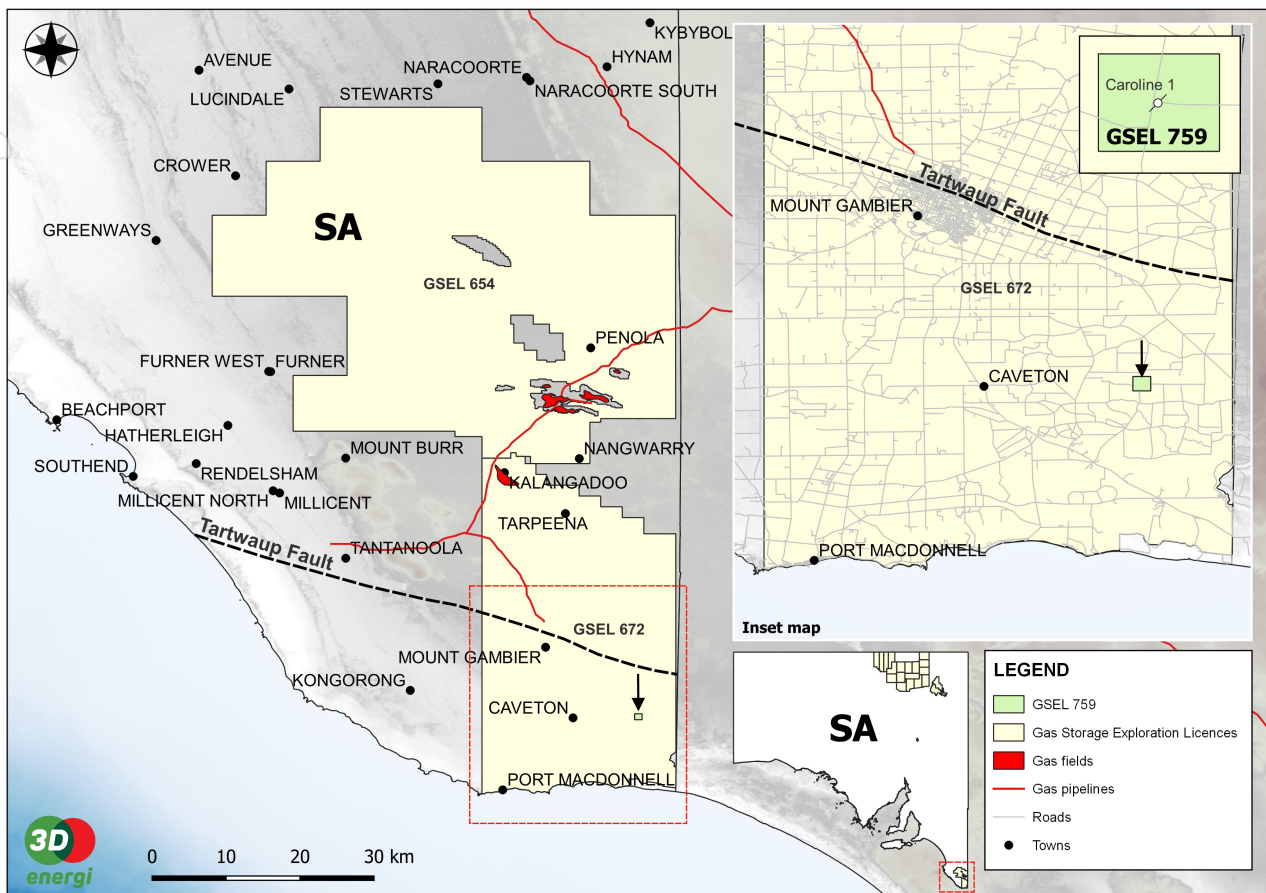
KYBYBOL
HYNAM
AVENUE
NARACOORTE
NARACOORTE SOUTH
LUCINDALE
STEWARTS
CROWER
SA
GREENWAYS
GSEL 654
PENOLA
FURNER WEST
FURNER
BEACHPORT
HATHERLEIGH
MOUNT BURR
NANGWARRY
SOUTHEND
RENDELSHAM
KALANGADOO
MILLICENT NORTH
MILLICENT
TARPEENA
Tartwaup Fault
TANTANOOLA
GSEL 672
MOUNT GAMBIER
KONGORONG
CAVETON
PORT MACDONNELL
0 10 20 30 km
3D energi

Caroline 1
GSEL 759
Tartwaup Fault
MOUNT GAMBIER
GSEL 672
CAVETON
PORT MACDONNELL
Inset map

SA

LEGEND
GSEL 759
Gas Storage Exploration Licences
Gas fields
Gas pipelines
Roads
Towns